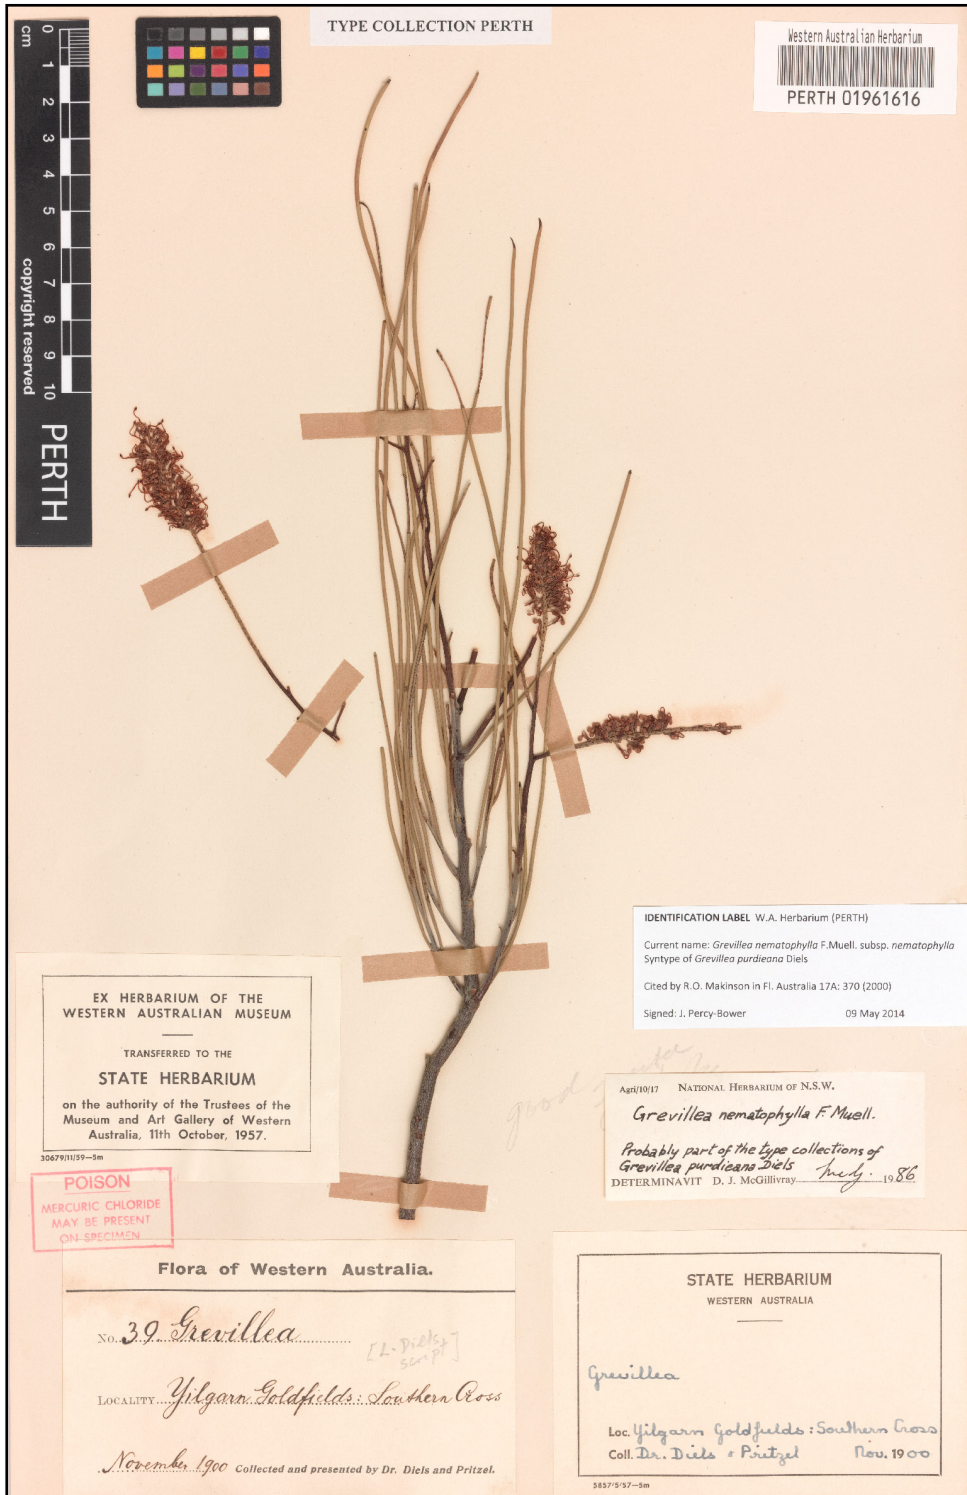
cm 0 1 2 3 4 5 6 7 8 9 10
copyright reserved
PERTH

TYPE COLLECTION PERTH

Western Australian Herbarium
PERTH 01961616

IDENTIFICATION LABEL W.A. Herbarium (PERTH)

Current name: *Grevillea nematophylla* F.Muell. subsp. *nematophylla*
Syntype of *Grevillea purdieana* Diels

Cited by R.O. Makinson in Fl. Australia 17A: 370 (2000)

Signed: J. Percy-Bower 09 May 2014

EX HERBARIUM OF THE WESTERN AUSTRALIAN MUSEUM

TRANSFERRED TO THE

STATE HERBARIUM

on the authority of the Trustees of the Museum and Art Gallery of Western Australia, 11th October, 1957.

30679/11/59—5m

POISON
MERCURIC CHLORIDE MAY BE PRESENT ON SPECIMEN

good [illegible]

Agri/10/17 NATIONAL HERBARIUM OF N.S.W.
Grevillea nematophylla F. Muell.
Probably part of the type collections of Grevillea purdieana Diels
DETERMINAVIT D. J. McGillivray. May. 1986

Flora of Western Australia.

No. 39. Grevillea [L. Diels script]

LOCALITY Yilgarn Goldfields: Southern Cross

November 1900 Collected and presented by Dr. Diels and Pritzel.

STATE HERBARIUM
WESTERN AUSTRALIA

Grevillea

Loc. Yilgarn Goldfields: Southern Cross
Coll. Dr. Diels & Pritzel Nov. 1900

5857/5/57—5m